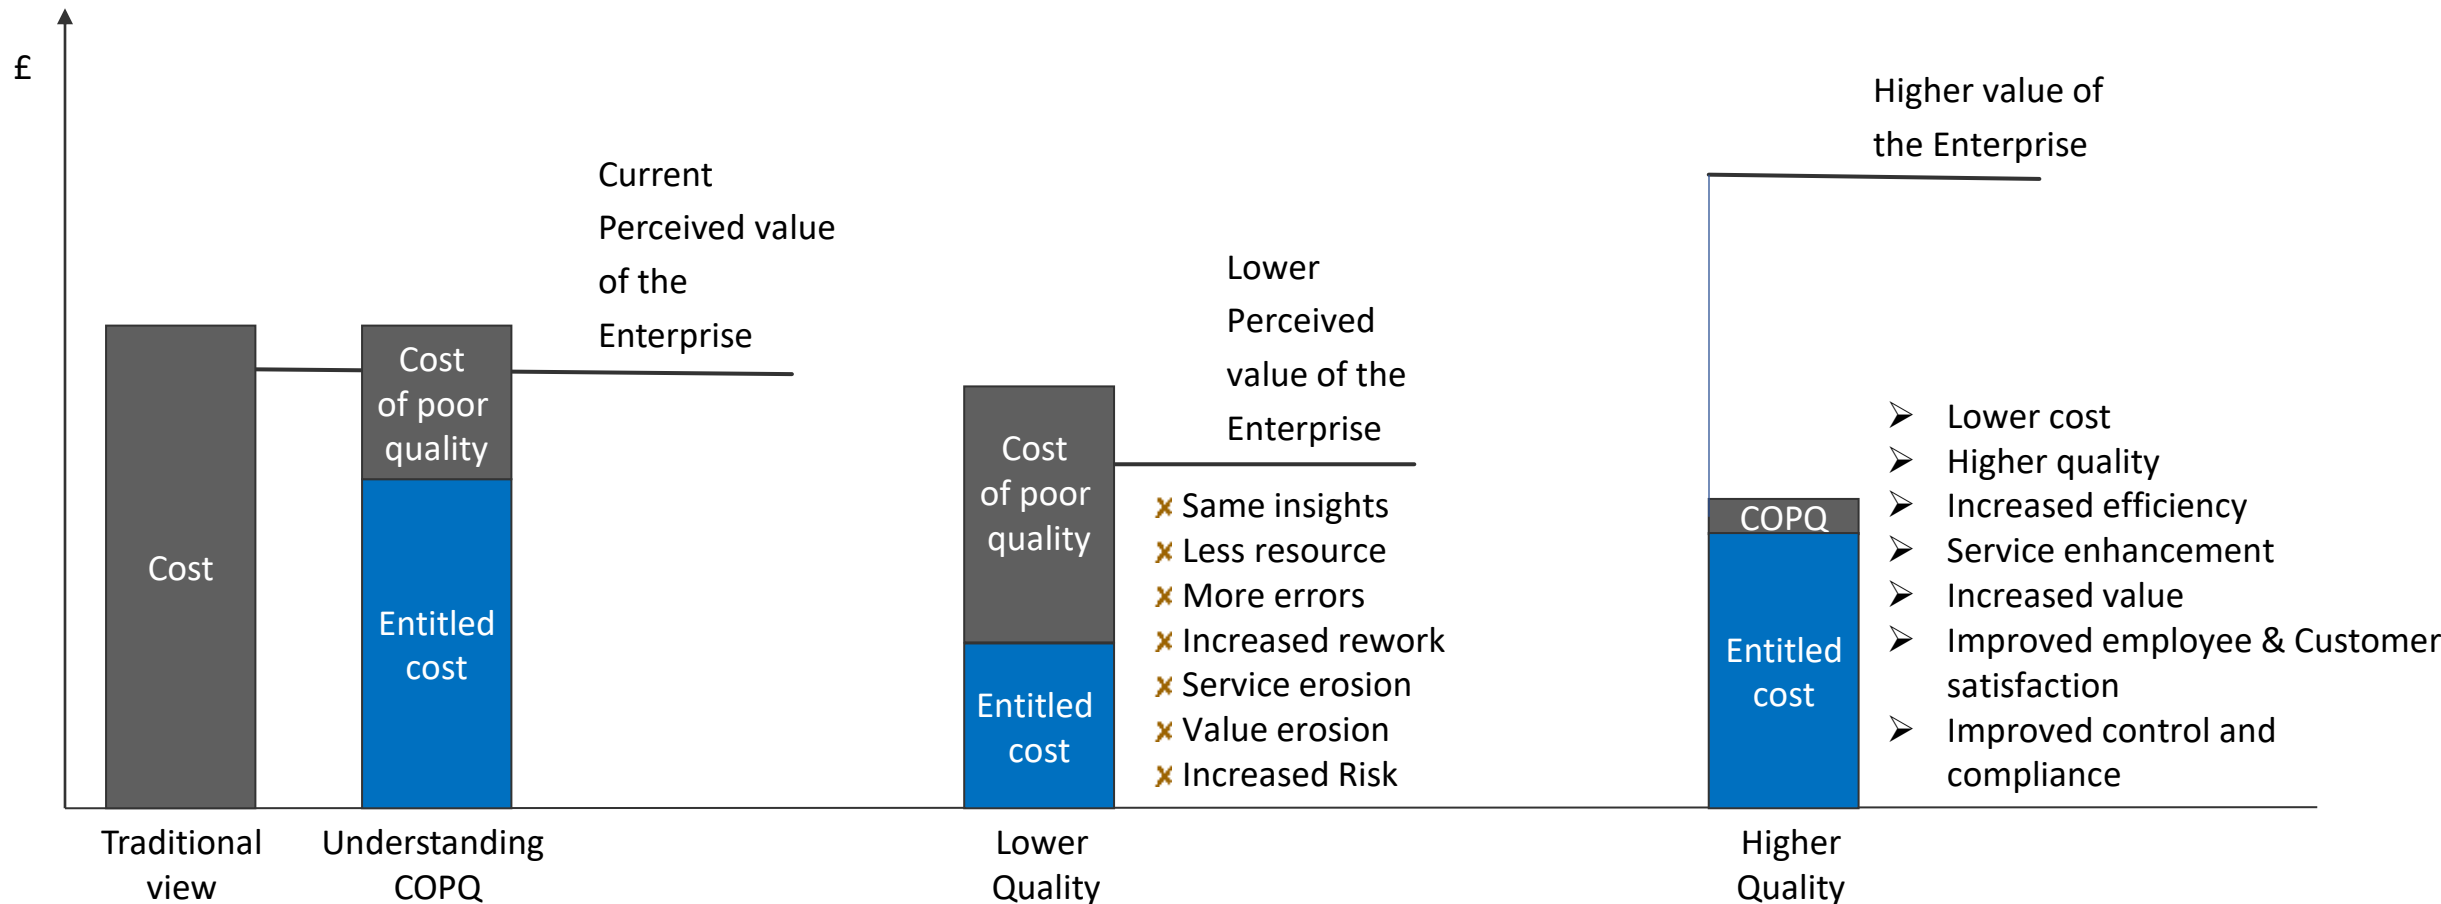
£

Cost

Cost of poor quality

Entitled cost

Current Perceived value of the Enterprise

Cost of poor quality

Entitled cost

Lower Perceived value of the Enterprise

✗ Same insights
✗ Less resource
✗ More errors
✗ Increased rework
✗ Service erosion
✗ Value erosion
✗ Increased Risk

Higher value of the Enterprise

COPQ

Entitled cost

➢ Lower cost
➢ Higher quality
➢ Increased efficiency
➢ Service enhancement
➢ Increased value
➢ Improved employee & Customer satisfaction
➢ Improved control and compliance

Traditional view

Understanding COPQ

Lower Quality

Higher Quality